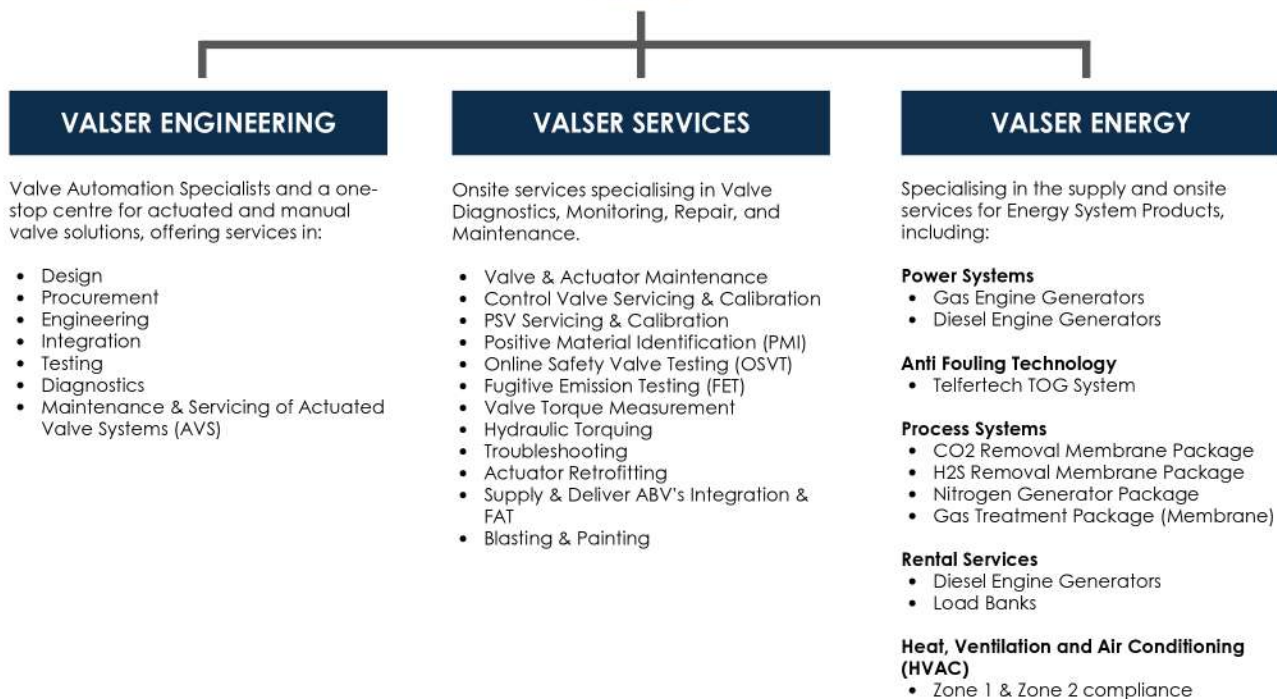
VALSER ENGINEERING

Valve Automation Specialists and a one-stop centre for actuated and manual valve solutions, offering services in:

- Design
- Procurement
- Engineering
- Integration
- Testing
- Diagnostics
- Maintenance & Servicing of Actuated Valve Systems (AVS)

VALSER SERVICES

Onsite services specialising in Valve Diagnostics, Monitoring, Repair, and Maintenance.

- Valve & Actuator Maintenance
- Control Valve Servicing & Calibration
- PSV Servicing & Calibration
- Positive Material Identification (PMI)
- Online Safety Valve Testing (OSVT)
- Fugitive Emission Testing (FET)
- Valve Torque Measurement
- Hydraulic Torquing
- Troubleshooting
- Actuator Retrofitting
- Supply & Deliver ABV's Integration & FAT
- Blasting & Painting

VALSER ENERGY

Specialising in the supply and onsite services for Energy System Products, including:

Power Systems
- Gas Engine Generators
- Diesel Engine Generators

Anti Fouling Technology
- Telfertech TOG System

Process Systems
- CO2 Removal Membrane Package
- H2S Removal Membrane Package
- Nitrogen Generator Package
- Gas Treatment Package (Membrane)

Rental Services
- Diesel Engine Generators
- Load Banks

Heat, Ventilation and Air Conditioning (HVAC)
- Zone 1 & Zone 2 compliance